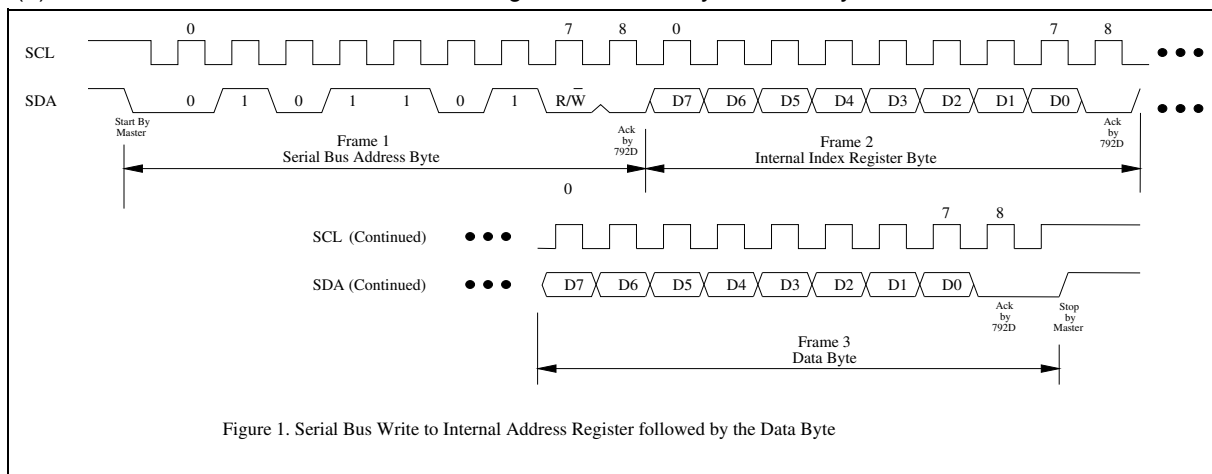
SCL

0 7 8 0 7 8

SDA

0 1 0 1 1 0 1 $R/\overline{W}$ D7 D6 D5 D4 D3 D2 D1 D0

Start By Master

Ack by 792D

Ack by 792D

Frame 1
Serial Bus Address Byte

Frame 2
Internal Index Register Byte

0

SCL (Continued)

7 8

SDA (Continued)

D7 D6 D5 D4 D3 D2 D1 D0

Ack by 792D

Stop by Master

Frame 3
Data Byte

Figure 1. Serial Bus Write to Internal Address Register followed by the Data Byte